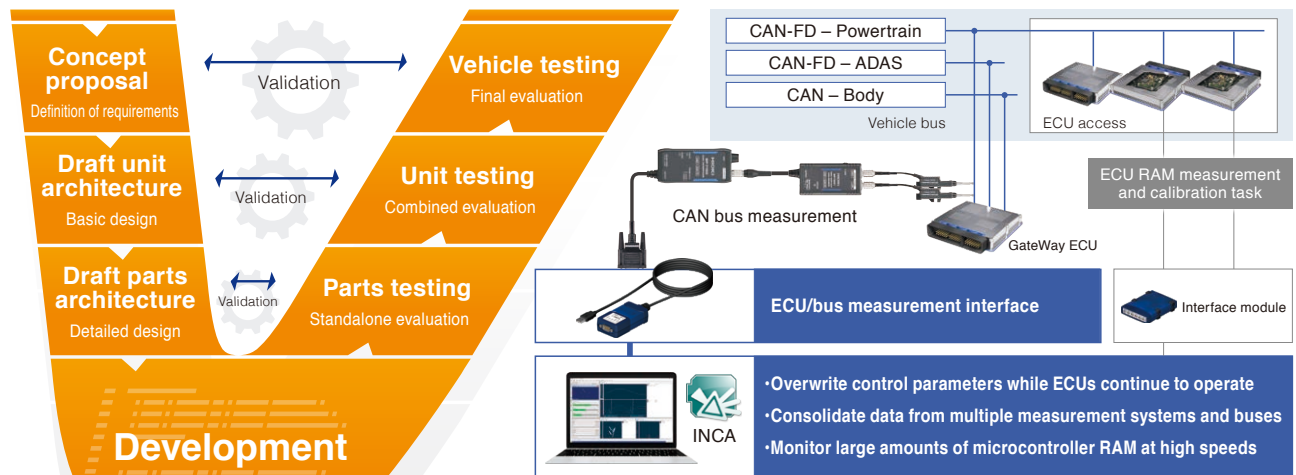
Concept proposal
Definition of requirements

Validation

Vehicle testing
Final evaluation

Draft unit architecture
Basic design

Validation

Unit testing
Combined evaluation

Draft parts architecture
Detailed design

Validation

Parts testing
Standalone evaluation

Development

CAN-FD – Powertrain
CAN-FD – ADAS
CAN – Body
Vehicle bus
ECU access

ECU RAM measurement and calibration task

CAN bus measurement

GateWay ECU

ECU/bus measurement interface

Interface module

INCA

•Overwrite control parameters while ECUs continue to operate
•Consolidate data from multiple measurement systems and buses
•Monitor large amounts of microcontroller RAM at high speeds